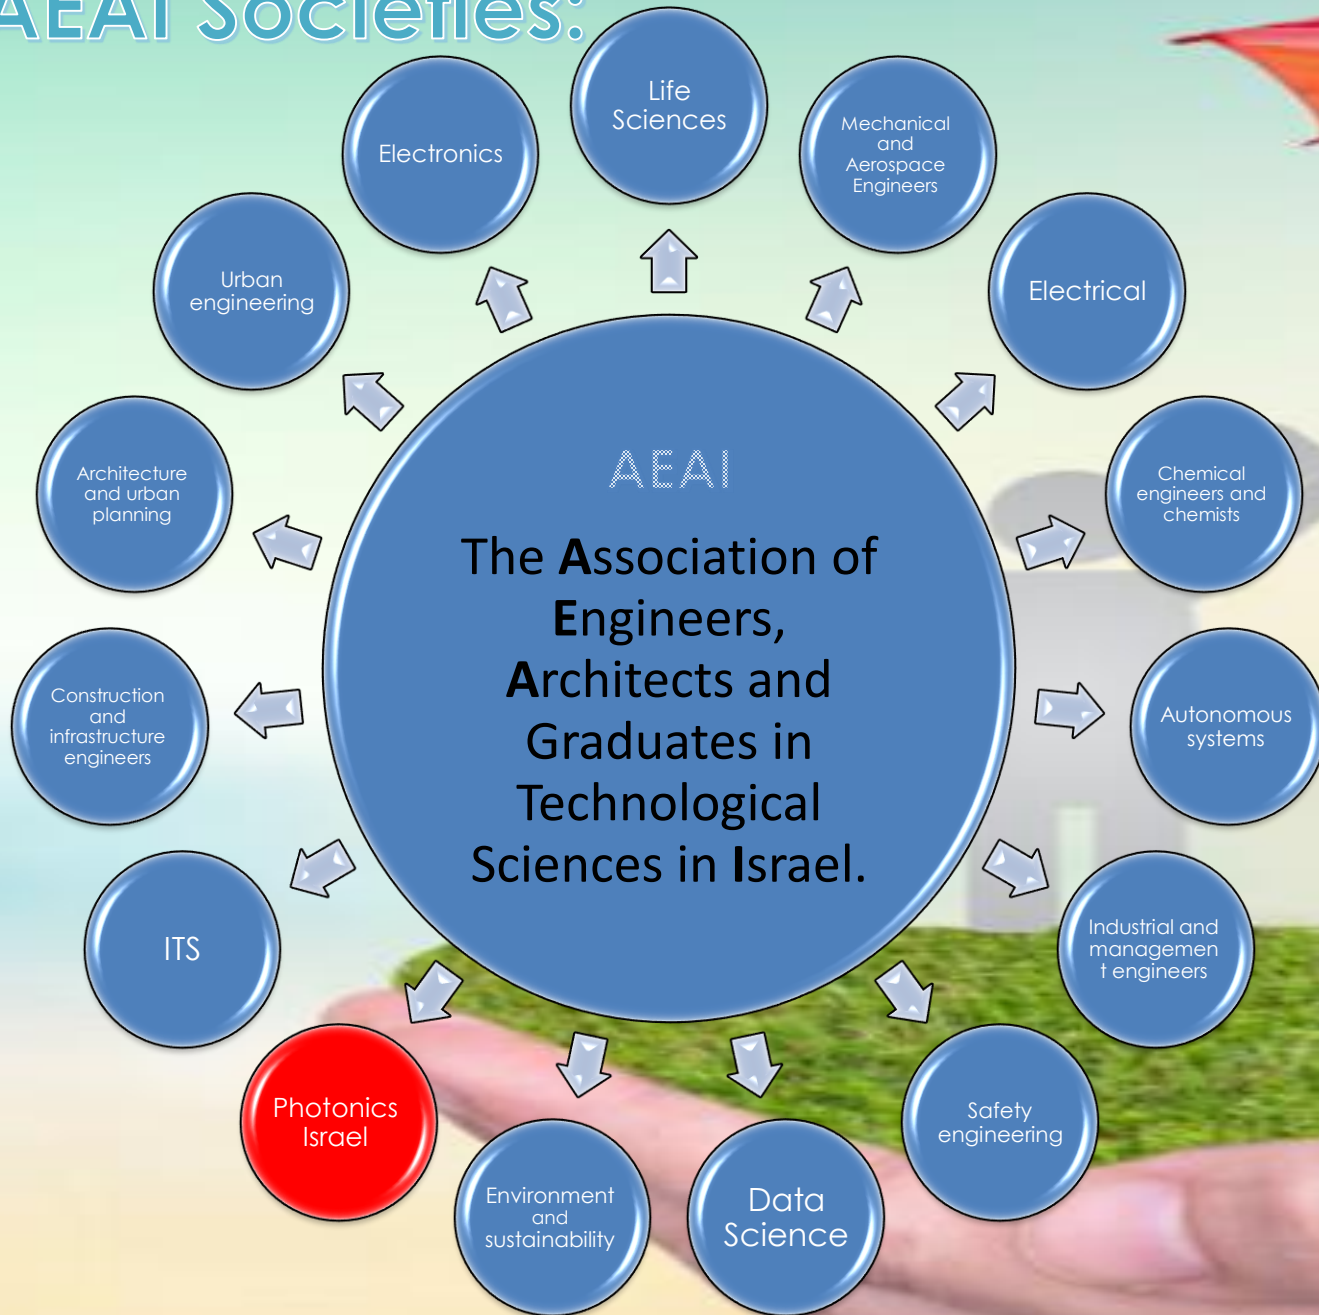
AEAI Societies:

AEAI

The Association of Engineers, Architects and Graduates in Technological Sciences in Israel.

Life Sciences

Mechanical and Aerospace Engineers

Electrical

Chemical engineers and chemists

Autonomous systems

Industrial and managemen t engineers

Safety engineering

Data Science

Environment and sustainability

Photonics Israel

ITS

Construction and infrastructure engineers

Architecture and urban planning

Urban engineering

Electronics